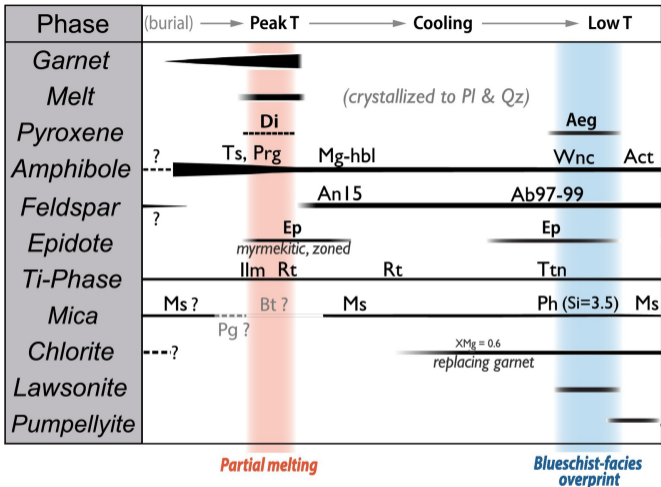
| Phase | (burial) → Peak T → Cooling → Low T |
|---|---|
| Garnet | |
| Melt | (crystallized to Pl & Qz) |
| Pyroxene | Di Aeg |
| Amphibole | ? Ts, Prg Mg-hbl Wnc Act |
| Feldspar | ? An15 Ab97-99 |
| Epidote | Ep myrmekitic, zoned Ep |
| Ti-Phase | Ilm Rt Rt Ttn |
| Mica | Ms ? Pg ? Bt ? Ms Ph (Si=3.5) Ms |
| Chlorite | ? XMg = 0.6 replacing garnet |
| Lawsonite | |
| Pumpellyite | |

Partial melting

Blueschist-facies overprint